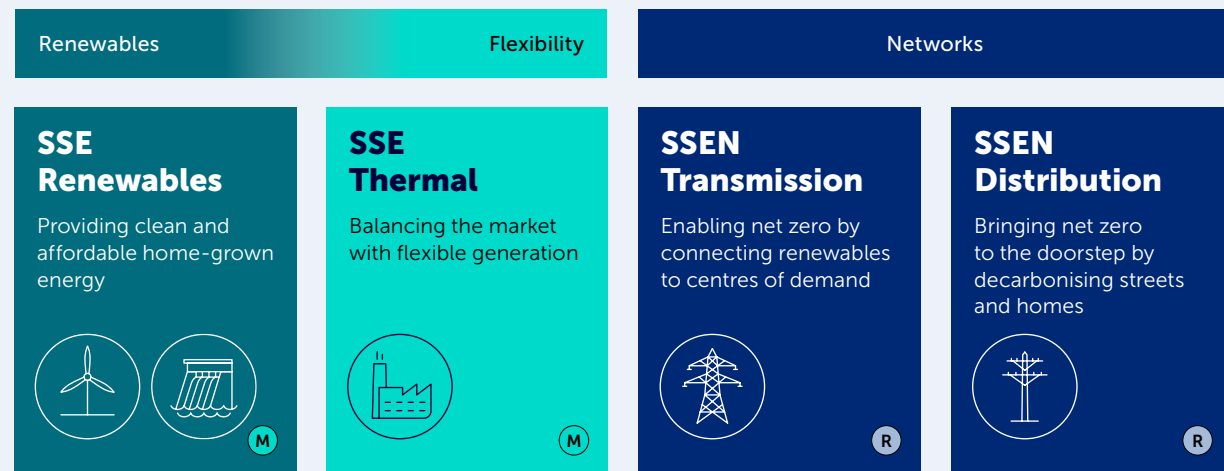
Renewables

Flexibility

Networks

SSE Renewables

Providing clean and affordable home-grown energy

M

SSE Thermal

Balancing the market with flexible generation

M

SSEN Transmission

Enabling net zero by connecting renewables to centres of demand

R

SSEN Distribution

Bringing net zero to the doorstep by decarbonising streets and homes

R